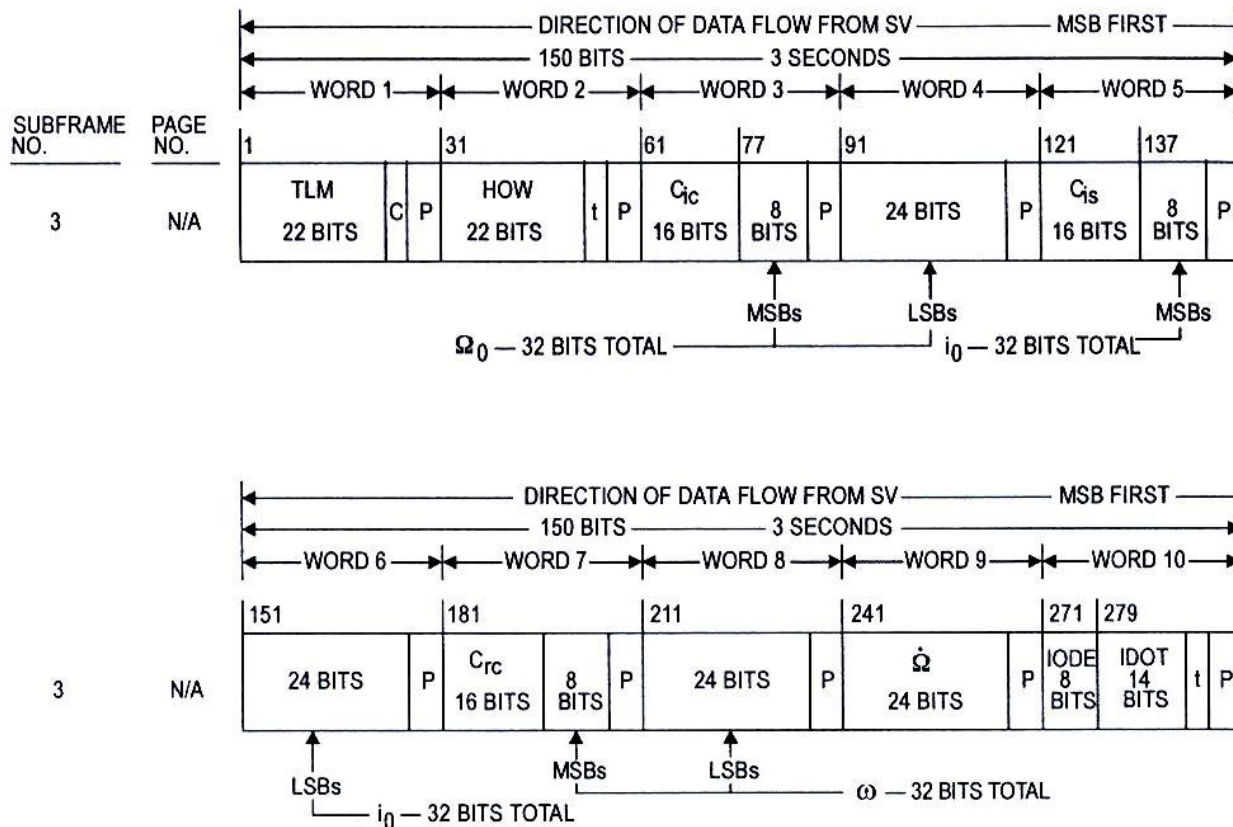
DIRECTION OF DATA FLOW FROM SV — MSB FIRST

150 BITS — 3 SECONDS

WORD 1 WORD 2 WORD 3 WORD 4 WORD 5

SUBFRAME NO.

PAGE NO.

1 31 61 77 91 121 137

3

N/A

TLM 22 BITS

C

P

HOW 22 BITS

t

P

$C_{ic}$ 16 BITS

8 BITS

P

24 BITS

P

$C_{is}$ 16 BITS

8 BITS

P

MSBs

LSBs

MSBs

$\Omega_0$ — 32 BITS TOTAL

$i_0$ — 32 BITS TOTAL

DIRECTION OF DATA FLOW FROM SV — MSB FIRST

150 BITS — 3 SECONDS

WORD 6 WORD 7 WORD 8 WORD 9 WORD 10

151 181 211 241 271 279

3

N/A

24 BITS

P

$C_{rc}$ 16 BITS

8 BITS

P

24 BITS

P

$\dot{\Omega}$ 24 BITS

P

IODE 8 BITS

IDOT 14 BITS

t

P

LSBs

MSBs

LSBs

$\omega$ — 32 BITS TOTAL

$i_0$ — 32 BITS TOTAL